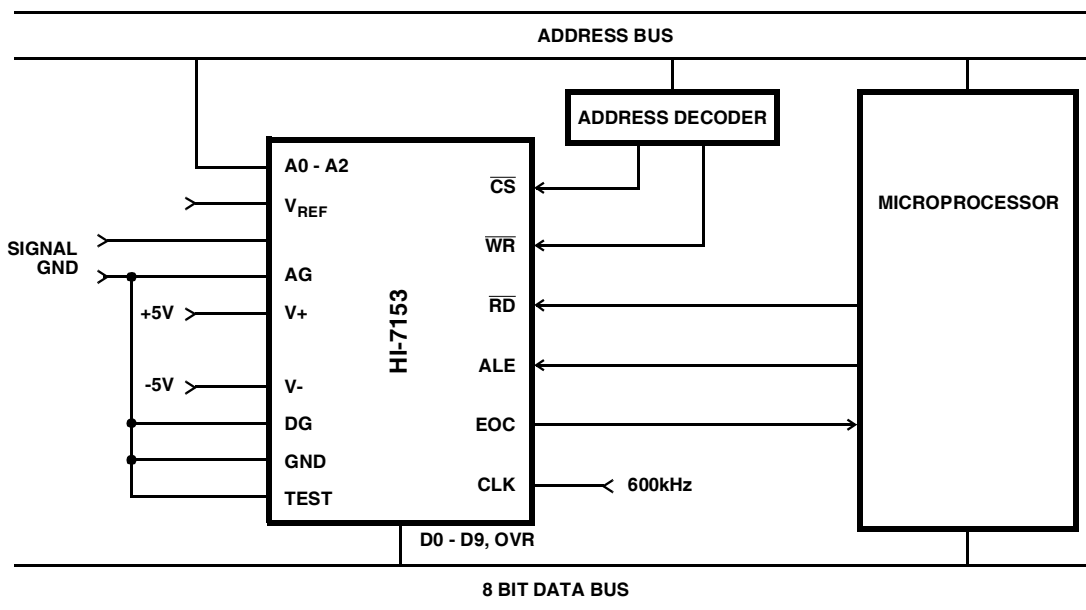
ADDRESS BUS

ADDRESS DECODER

MICROPROCESSOR

A0 - A2

$V_{REF}$

SIGNAL
GND

AG

+5V

V+

-5V

V-

DG

GND

TEST

HI-7153

$\overline{CS}$

$\overline{WR}$

$\overline{RD}$

ALE

EOC

CLK

600kHz

D0 - D9, OVR

8 BIT DATA BUS